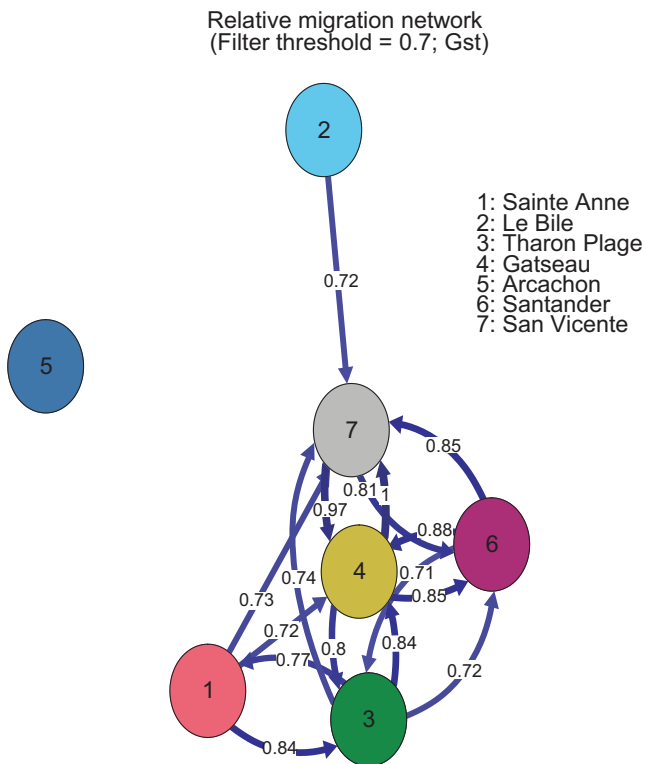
Relative migration network
(Filter threshold = 0.7; Gst)

1: Sainte Anne
2: Le Bile
3: Tharon Plage
4: Gatseau
5: Arcachon
6: Santander
7: San Vicente

2

0.72

5

7

0.85

0.81

1

0.97

0.88

6

0.74

4

0.71

0.73

0.85

0.72

0.8

0.84

0.77

1

0.72

3

0.84